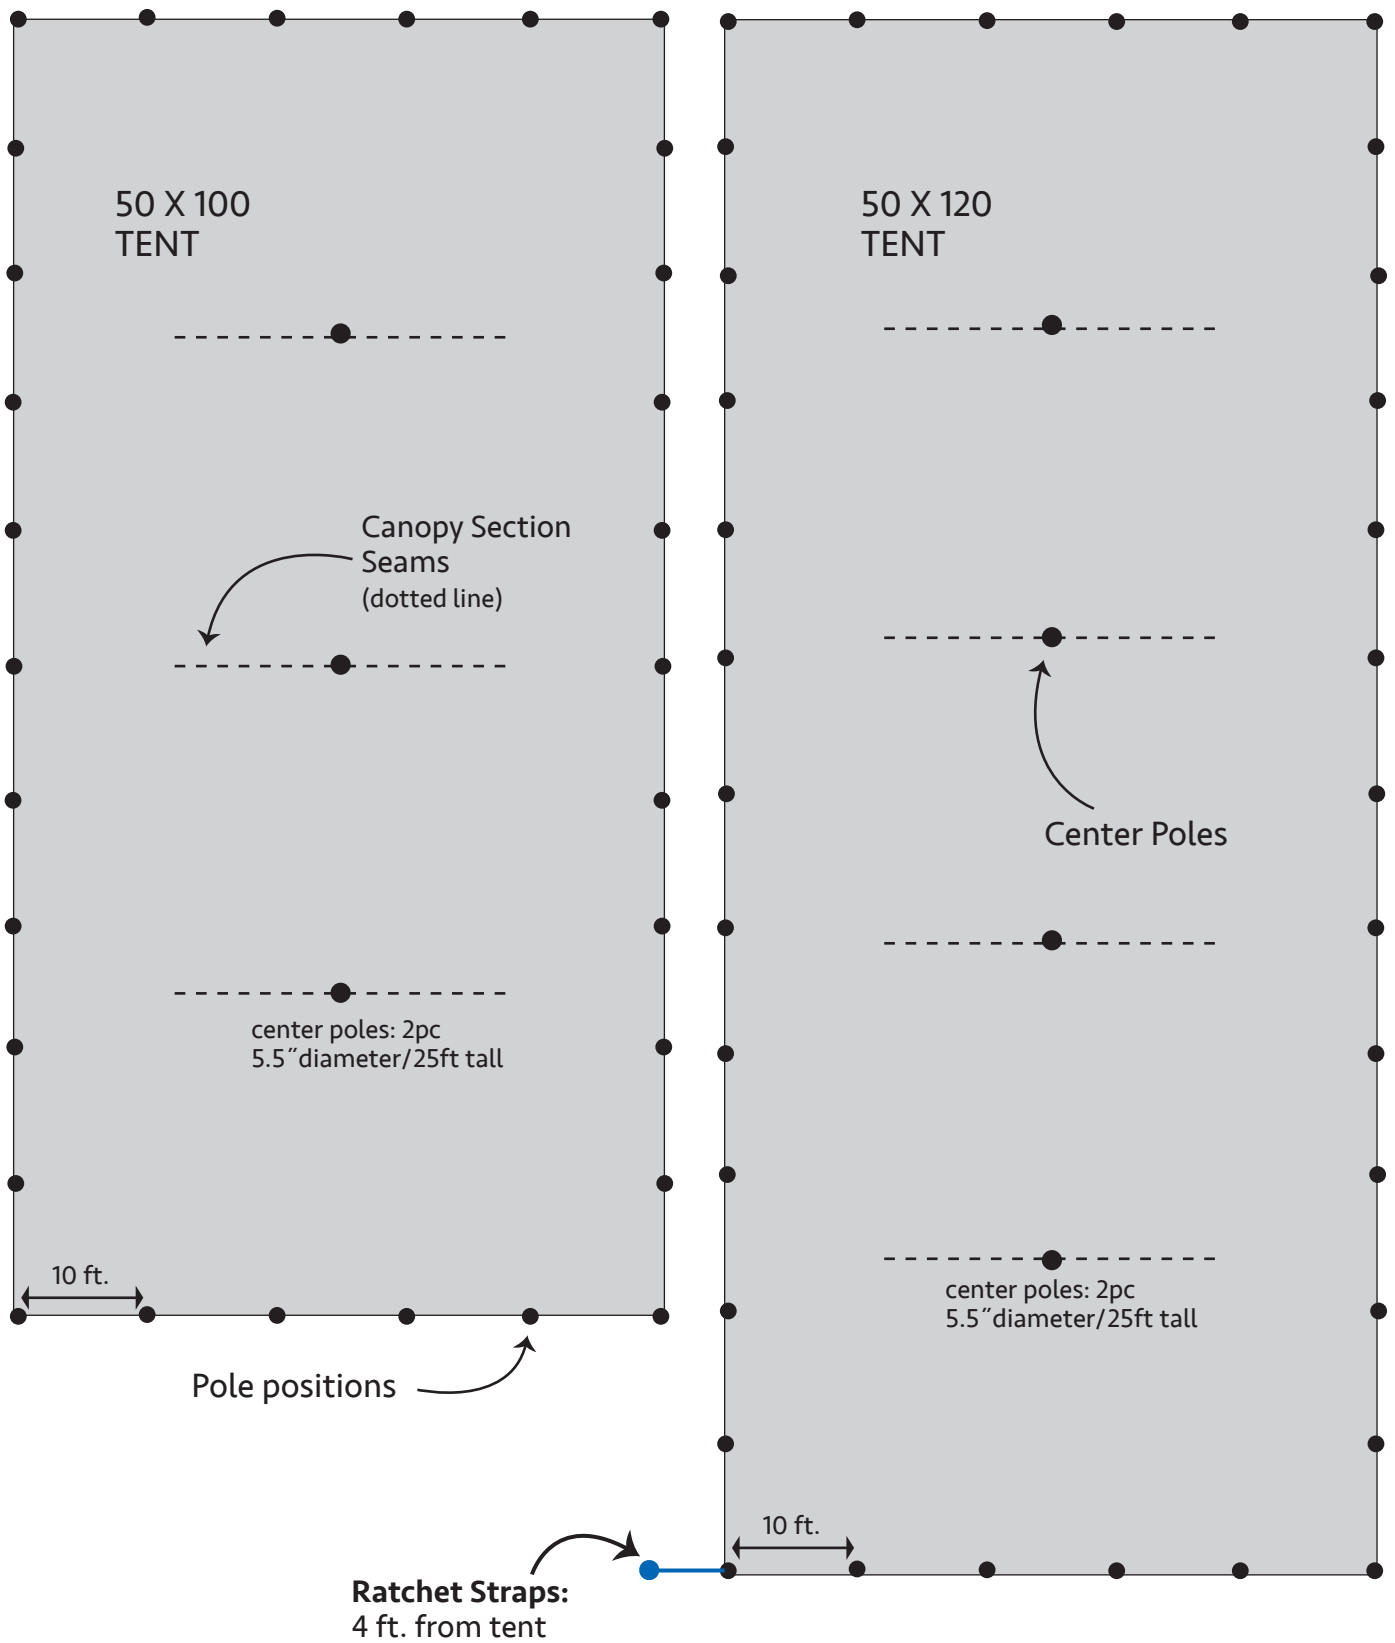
50 X 100
TENT

Canopy Section
Seams
(dotted line)

center poles: 2pc
5.5″diameter/25ft tall

10 ft.

Pole positions

50 X 120
TENT

Center Poles

center poles: 2pc
5.5″diameter/25ft tall

10 ft.

**Ratchet Straps:**
4 ft. from tent